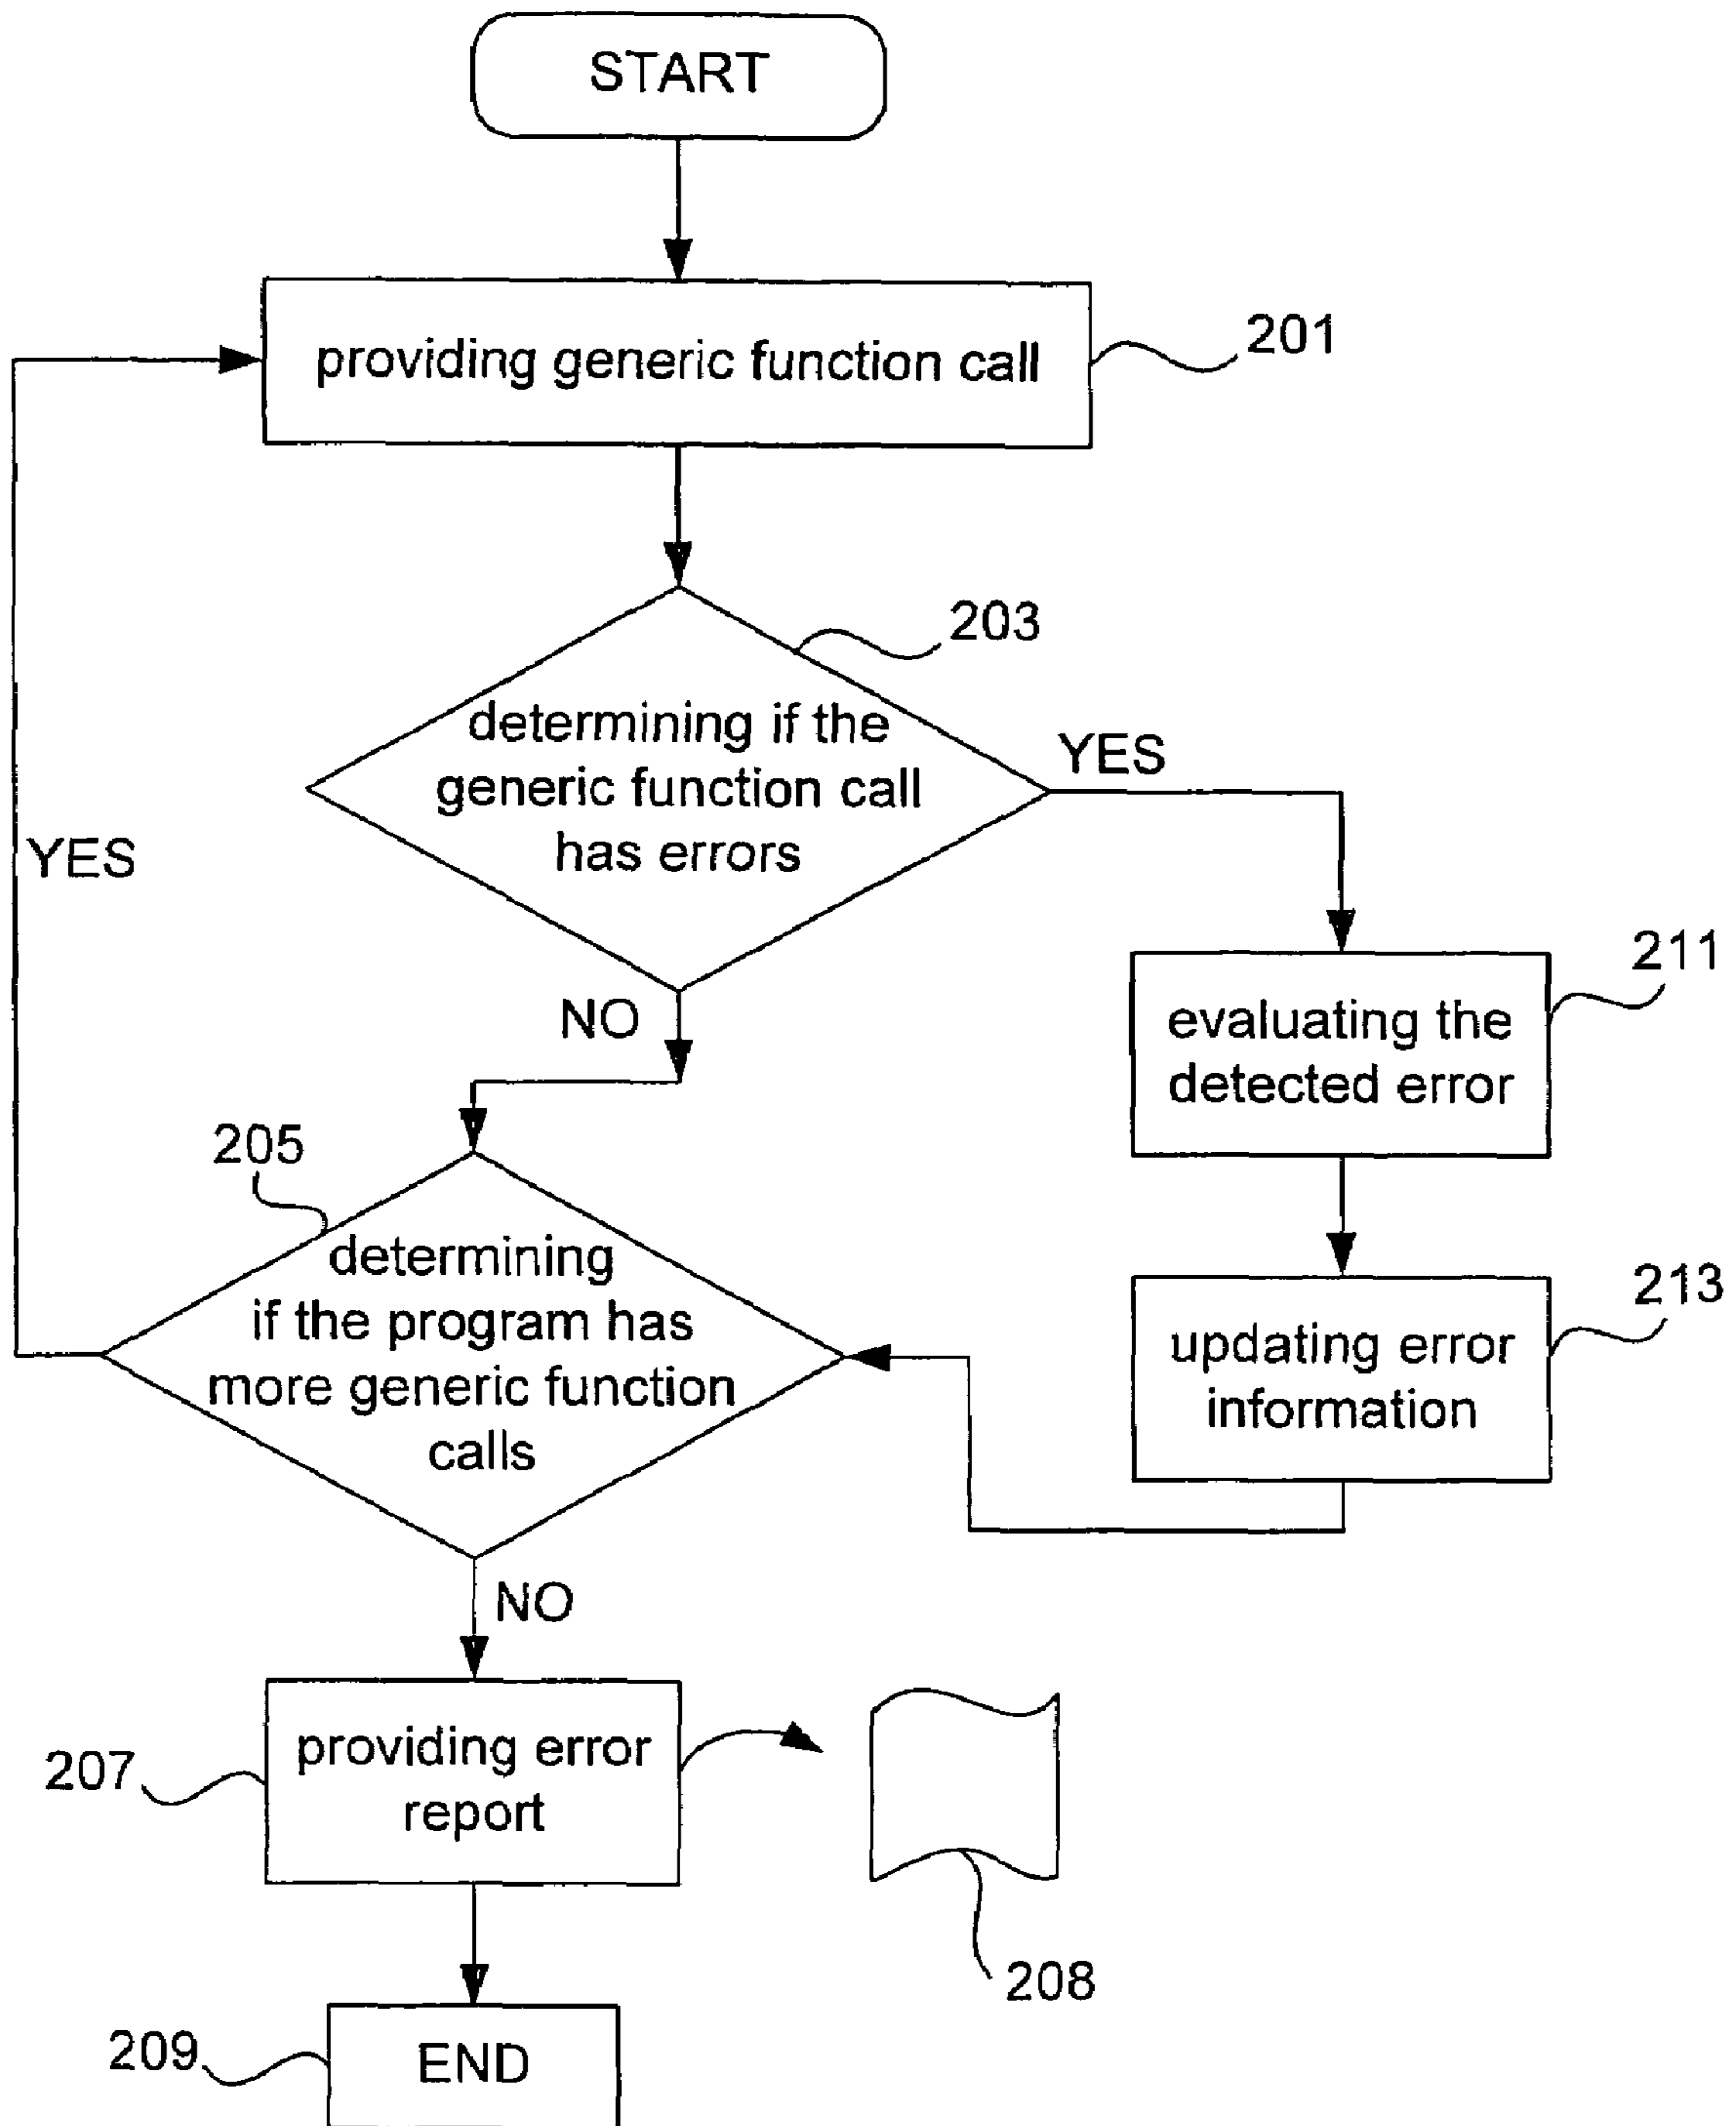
START

providing generic function call

201

203

determining if the generic function call has errors

YES

YES

NO

evaluating the detected error

211

205

determining if the program has more generic function calls

updating error information

213

NO

providing error report

207

208

209

END